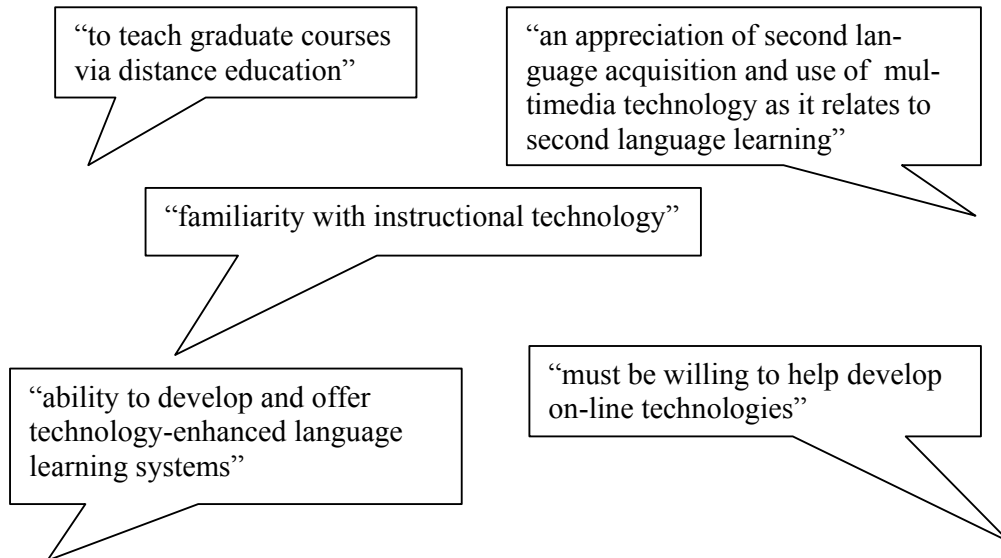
"to teach graduate courses via distance education"

"an appreciation of second language acquisition and use of multimedia technology as it relates to second language learning"

"familiarity with instructional technology"

"ability to develop and offer technology-enhanced language learning systems"

"must be willing to help develop on-line technologies"